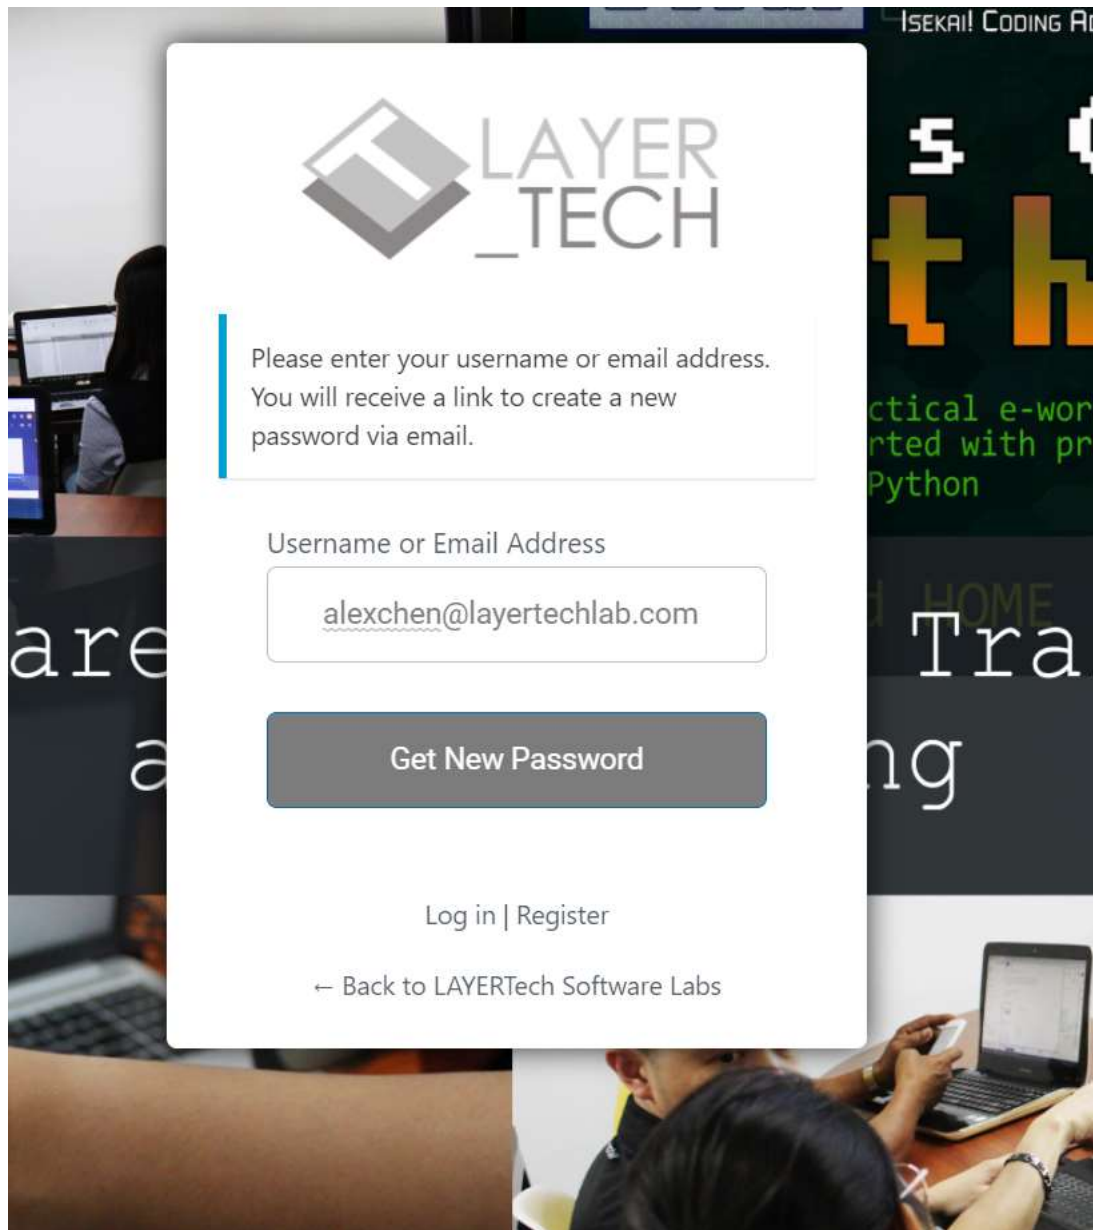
ISEKAI! CODING A

s

th

ctical e-wor
rted with pr
Python

are Tra
a ng

d HOME

LAYER
_TECH

Please enter your username or email address. You will receive a link to create a new password via email.

Username or Email Address

alexchen@layertechlab.com

Get New Password

Log in | Register

← Back to LAYERTech Software Labs